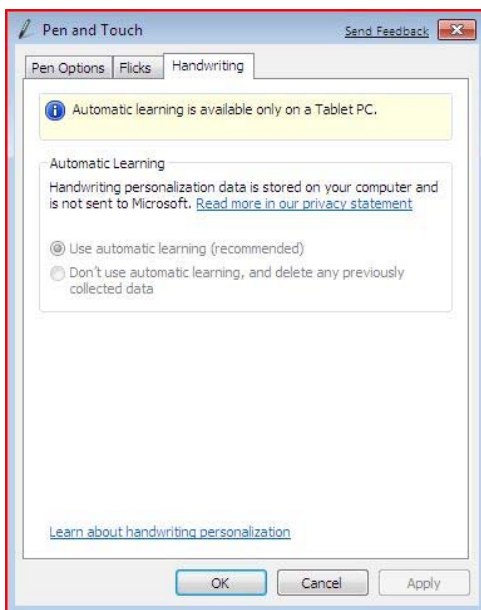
Pen and Touch

Send Feedback

Pen Options | Flicks | Handwriting

Automatic learning is available only on a Tablet PC.

Automatic Learning

Handwriting personalization data is stored on your computer and is not sent to Microsoft. Read more in our privacy statement

Use automatic learning (recommended)

Don't use automatic learning, and delete any previously collected data

Learn about handwriting personalization

OK | Cancel | Apply